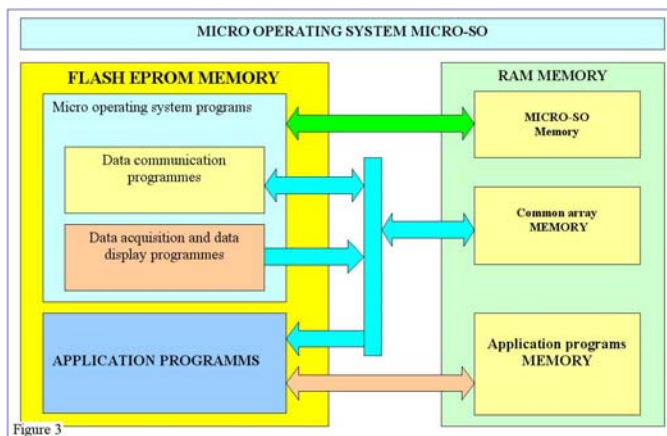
MICRO OPERATING SYSTEM MICRO-SO

FLASH EPROM MEMORY

Micro operating system programs

Data communication programmes

Data acquisition and data display programmes

APPLICATION PROGRAMMS

RAM MEMORY

MICRO-SO Memory

Common array MEMORY

Application programs MEMORY

Figure 3